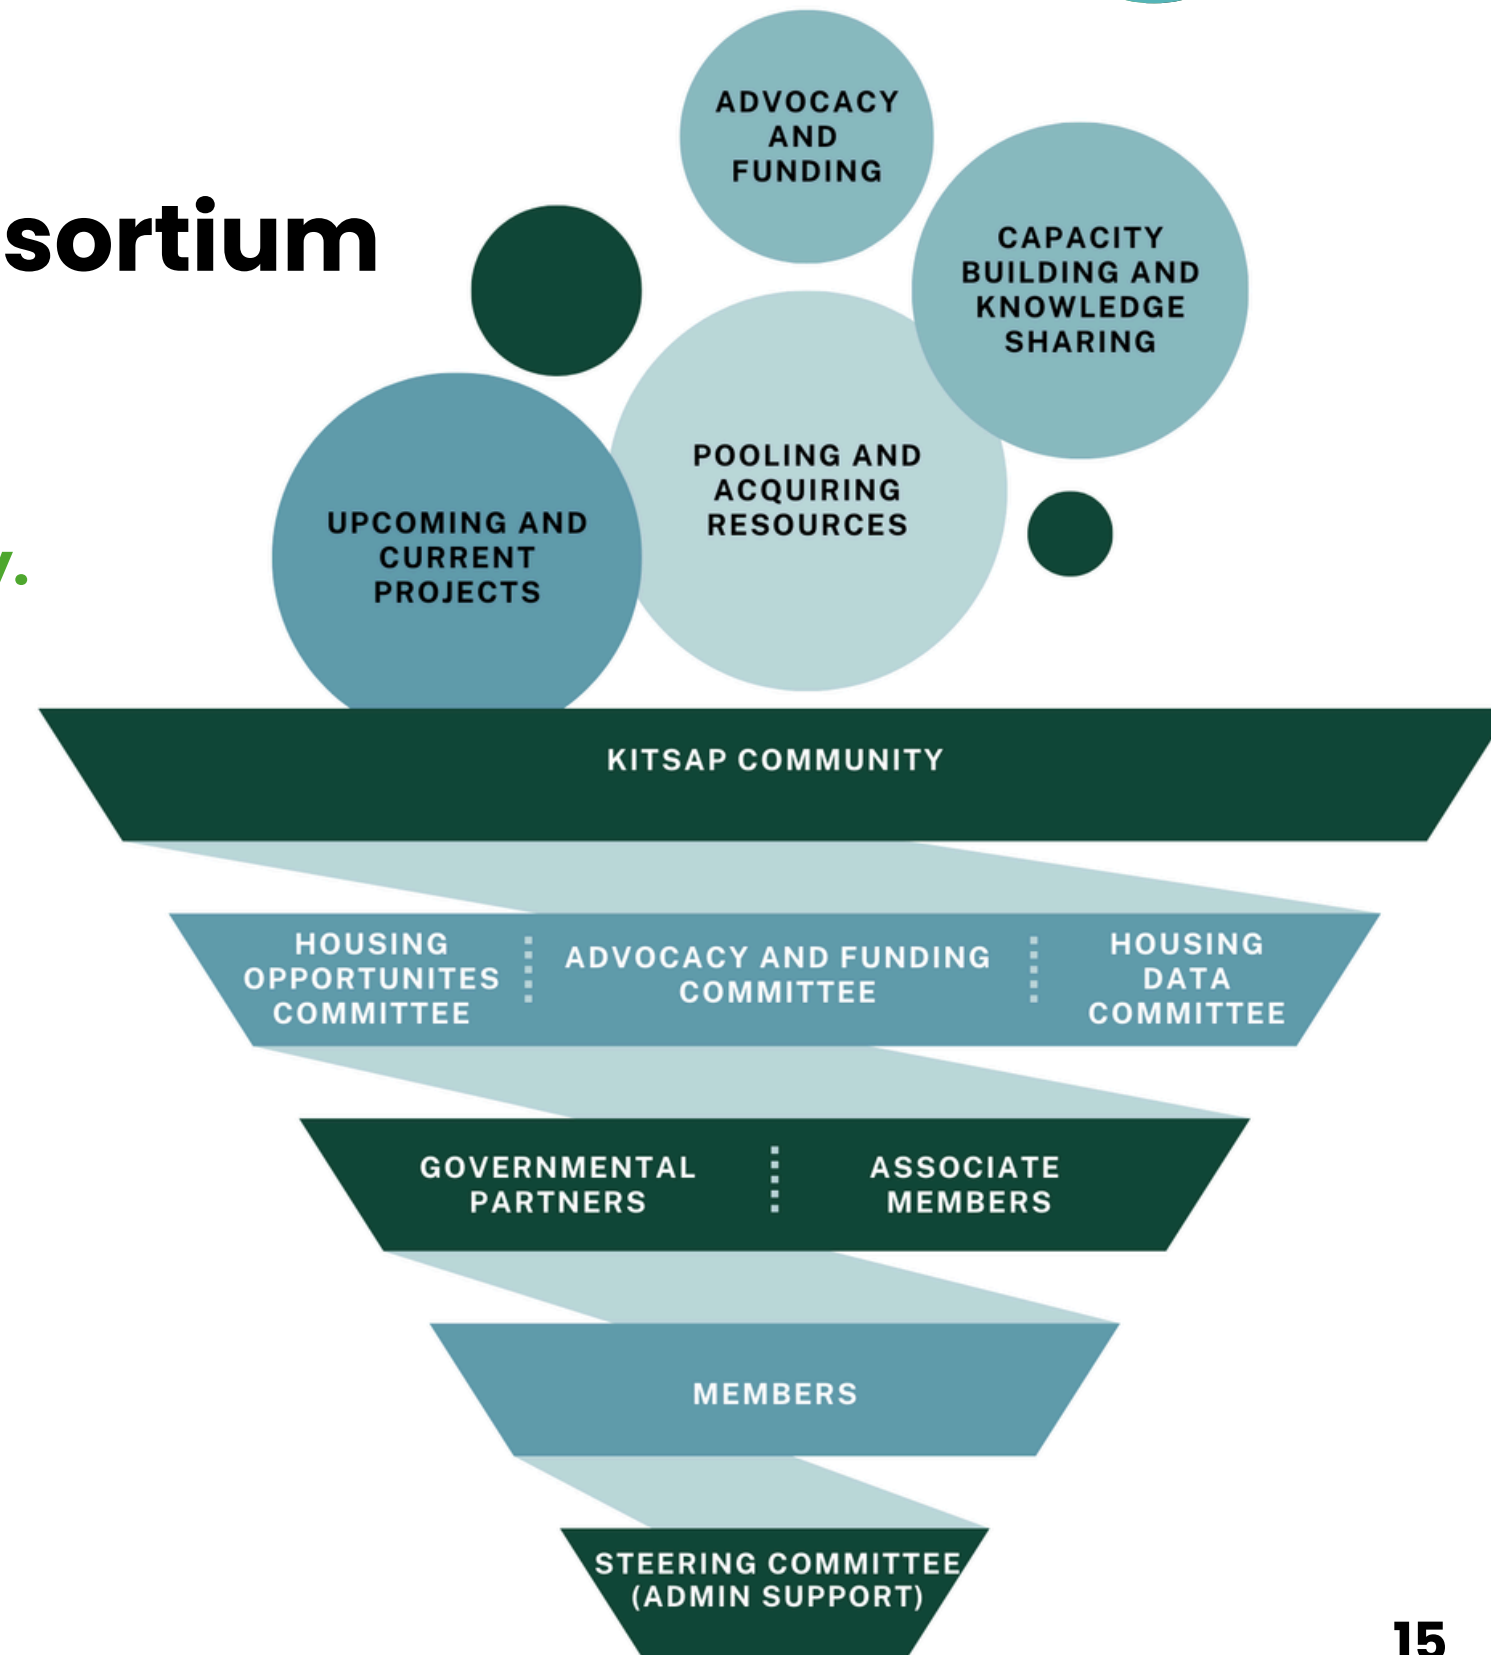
sortium

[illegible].

ADVOCACY AND FUNDING

CAPACITY BUILDING AND KNOWLEDGE SHARING

POOLING AND ACQUIRING RESOURCES

UPCOMING AND CURRENT PROJECTS

KITSAP COMMUNITY

HOUSING OPPORTUNITES COMMITTEE

ADVOCACY AND FUNDING COMMITTEE

HOUSING DATA COMMITTEE

GOVERNMENTAL PARTNERS

ASSOCIATE MEMBERS

MEMBERS

STEERING COMMITTEE (ADMIN SUPPORT)

15